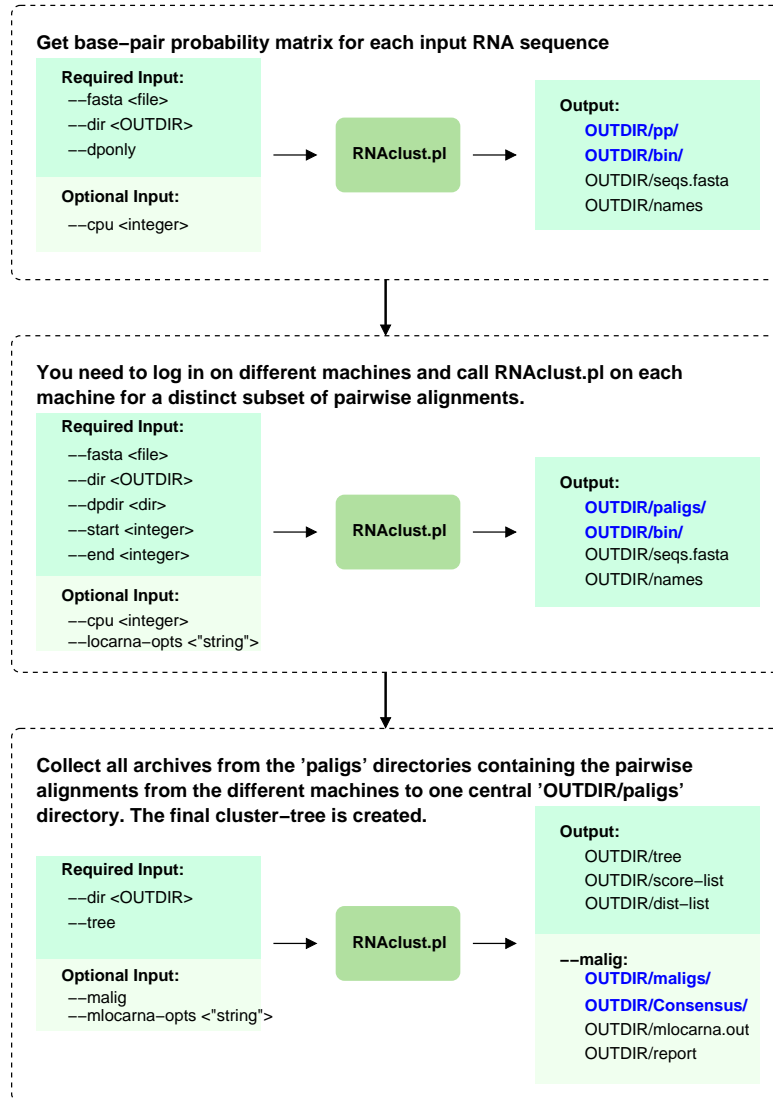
Get base−pair probability matrix for each input RNA sequence

Required Input:
−−fasta <file>
−−dir <OUTDIR>
−−dponly

Optional Input:
−−cpu <integer>

RNAclust.pl

Output:
OUTDIR/pp/
OUTDIR/bin/
OUTDIR/seqs.fasta
OUTDIR/names

You need to log in on different machines and call RNAclust.pl on each machine for a distinct subset of pairwise alignments.

Required Input:
−−fasta <file>
−−dir <OUTDIR>
−−dpdir <dir>
−−start <integer>
−−end <integer>

Optional Input:
−−cpu <integer>
−−locarna−opts <"string">

RNAclust.pl

Output:
OUTDIR/paligs/
OUTDIR/bin/
OUTDIR/seqs.fasta
OUTDIR/names

Collect all archives from the 'paligs' directories containing the pairwise alignments from the different machines to one central 'OUTDIR/paligs' directory. The final cluster−tree is created.

Required Input:
−−dir <OUTDIR>
−−tree

Optional Input:
−−malig
−−mlocarna−opts <"string">

RNAclust.pl

Output:
OUTDIR/tree
OUTDIR/score−list
OUTDIR/dist−list

−−malig:
OUTDIR/maligs/
OUTDIR/Consensus/
OUTDIR/mlocarna.out
OUTDIR/report